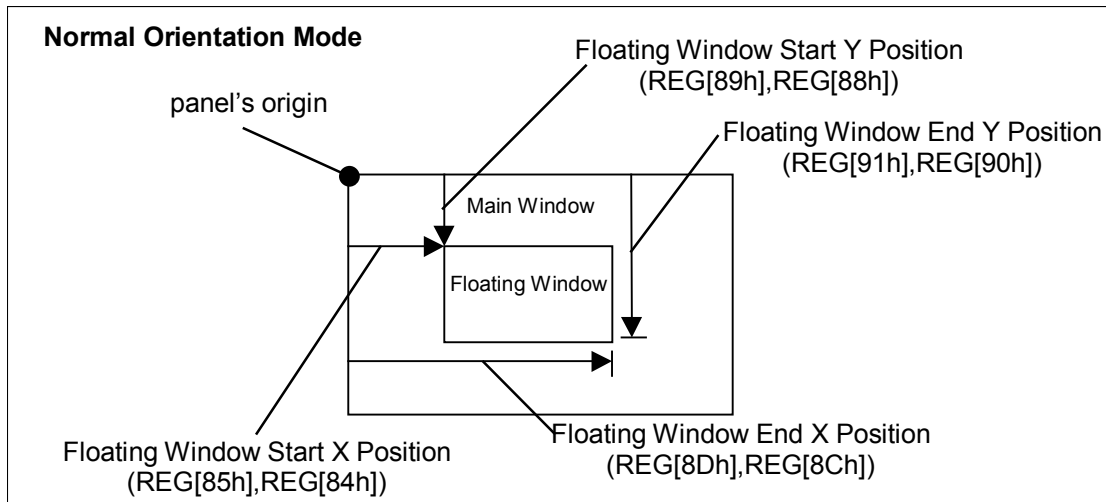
Normal Orientation Mode

Floating Window Start Y Position (REG[89h],REG[88h])

panel's origin

Floating Window End Y Position (REG[91h],REG[90h])

Main Window

Floating Window

Floating Window Start X Position (REG[85h],REG[84h])

Floating Window End X Position (REG[8Dh],REG[8Ch])